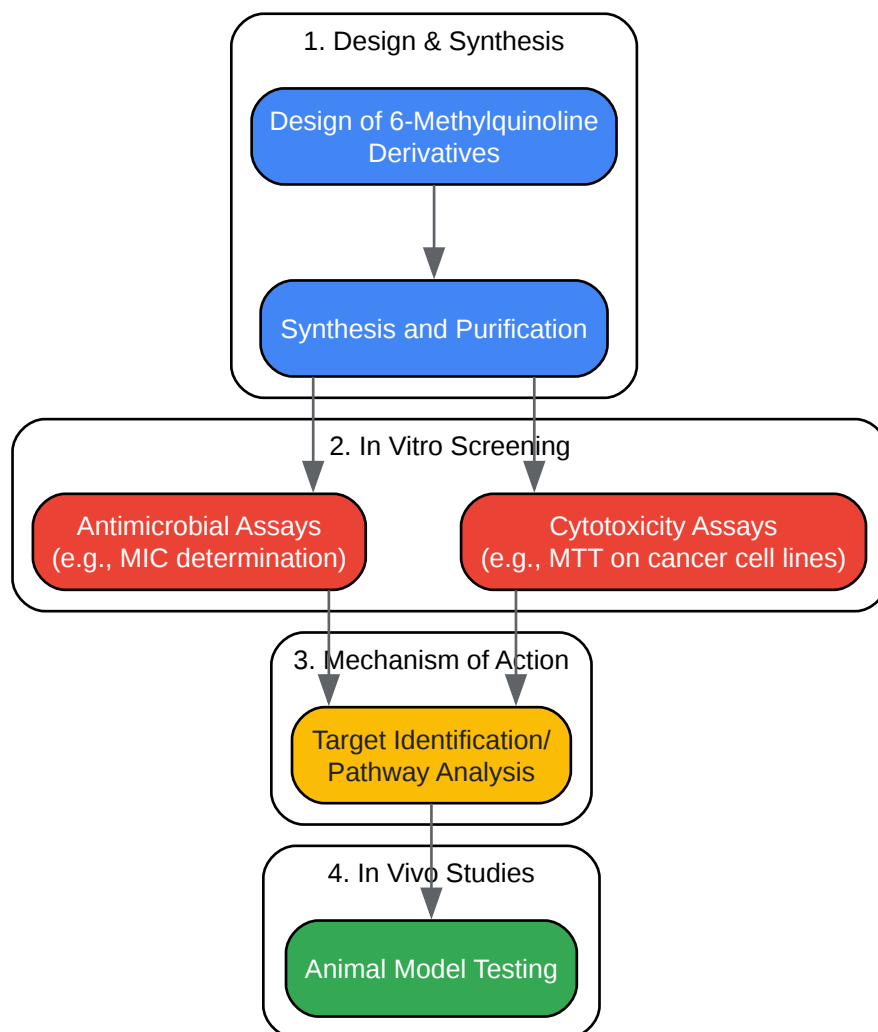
1. Design & Synthesis

Design of 6-Methylquinoline Derivatives

Synthesis and Purification

2. In Vitro Screening

Antimicrobial Assays (e.g., MIC determination)

Cytotoxicity Assays (e.g., MTT on cancer cell lines)

3. Mechanism of Action

Target Identification/ Pathway Analysis

4. In Vivo Studies

Animal Model Testing